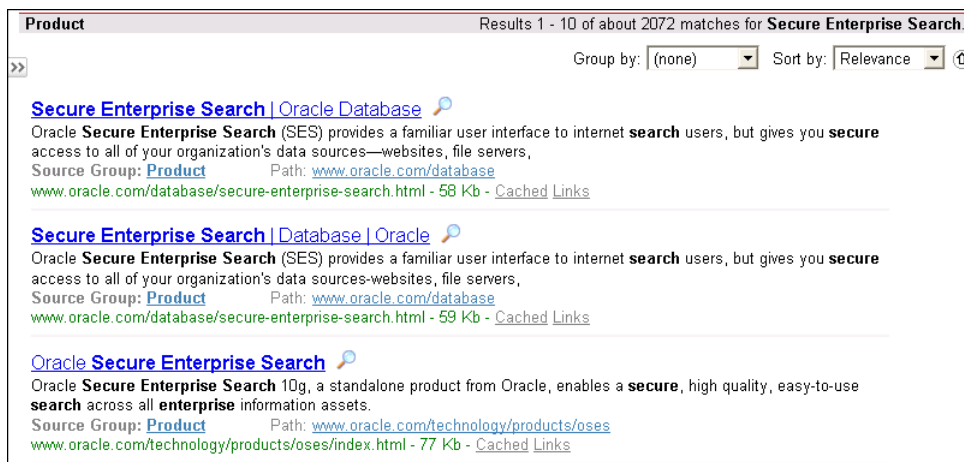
Product

Results 1 - 10 of about 2072 matches for **Secure Enterprise Search**.

»

Group by: (none) Sort by: Relevance

**Secure Enterprise Search** | Oracle Database

Oracle **Secure Enterprise Search** (SES) provides a familiar user interface to internet **search** users, but gives you **secure** access to all of your organization's data sources—websites, file servers,

Source Group: **Product** Path: www.oracle.com/database

www.oracle.com/database/secure-enterprise-search.html - 58 Kb - Cached Links

**Secure Enterprise Search** | Database | Oracle

Oracle **Secure Enterprise Search** (SES) provides a familiar user interface to internet **search** users, but gives you **secure** access to all of your organization's data sources-websites, file servers,

Source Group: **Product** Path: www.oracle.com/database

www.oracle.com/database/secure-enterprise-search.html - 59 Kb - Cached Links

Oracle **Secure Enterprise Search**

Oracle **Secure Enterprise Search** 10g, a standalone product from Oracle, enables a **secure**, high quality, easy-to-use **search** across all **enterprise** information assets.

Source Group: **Product** Path: www.oracle.com/technology/products/oses

www.oracle.com/technology/products/oses/index.html - 77 Kb - Cached Links